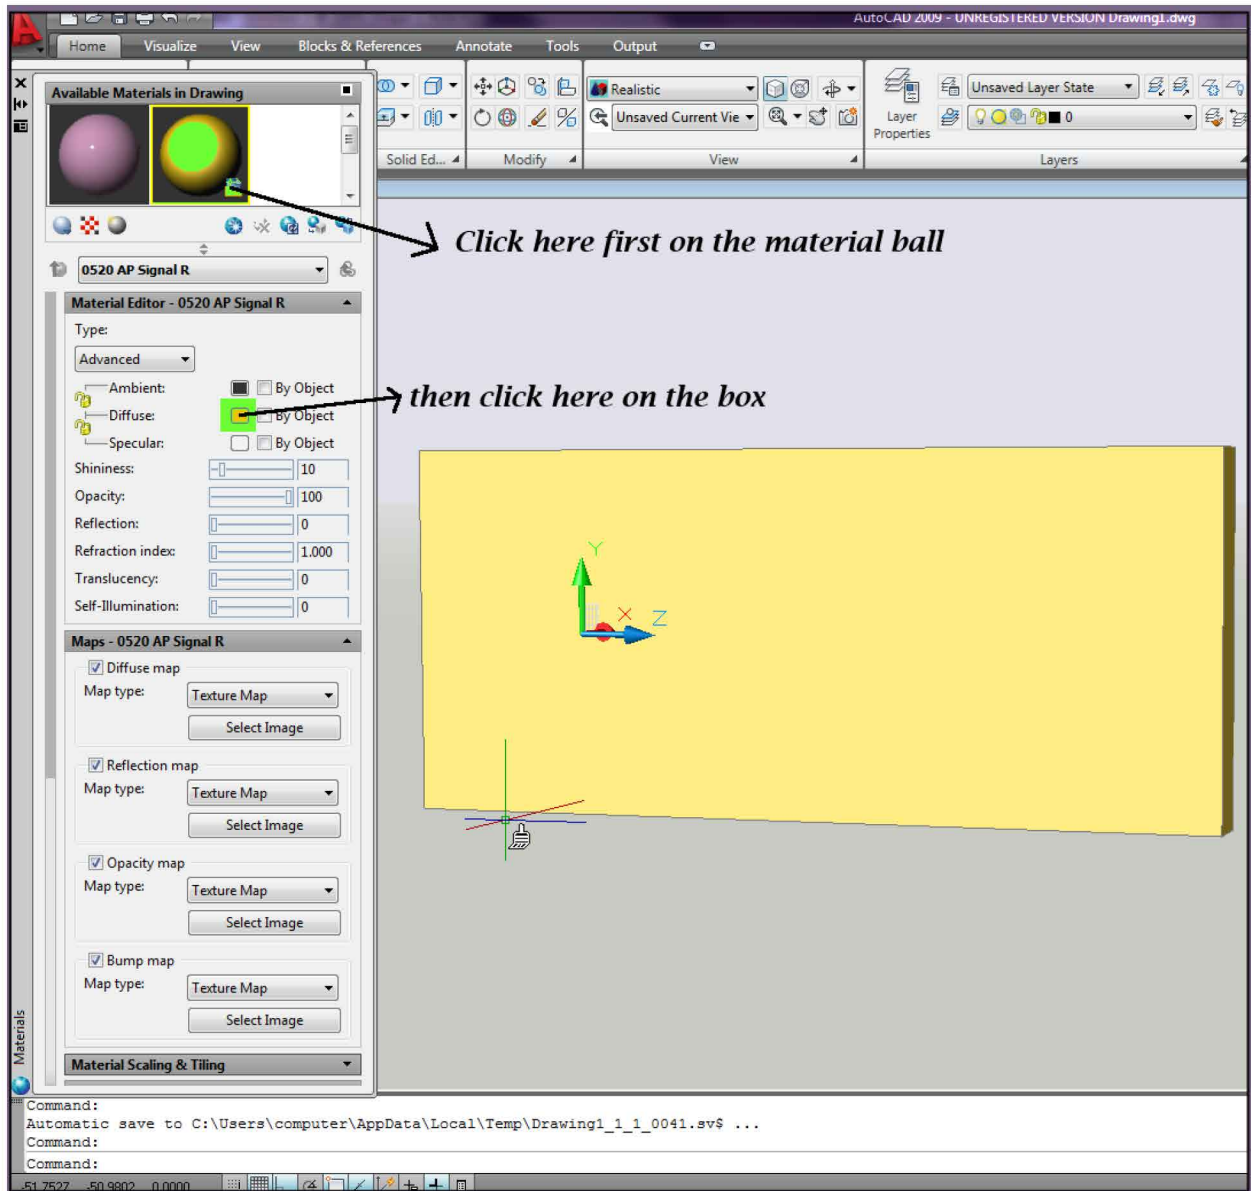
AutoCAD 2009 - UNREGISTERED VERSION Drawing1.dwg

Home Visualize View Blocks & References Annotate Tools Output

Available Materials in Drawing

Realistic
Unsaved Current Vie
Unsaved Layer State
0
Layer Properties
Solid Ed... Modify View Layers

Click here first on the material ball

0520 AP Signal R

Material Editor - 0520 AP Signal R

Type:
Advanced
Ambient: By Object
Diffuse: By Object
Specular: By Object

then click here on the box

Shininess: 10
Opacity: 100
Reflection: 0
Refraction index: 1.000
Translucency: 0
Self-Illumination: 0

Maps - 0520 AP Signal R
Diffuse map
Map type: Texture Map
Select Image
Reflection map
Map type: Texture Map
Select Image
Opacity map
Map type: Texture Map
Select Image
Bump map
Map type: Texture Map
Select Image
Material Scaling & Tiling

Materials

Y
X
Z

Command:
Automatic save to C:\Users\computer\AppData\Local\Temp\Drawing1_1_1_0041.sv$ ...
Command:
Command:
-51.7527, -50.9802, 0.0000